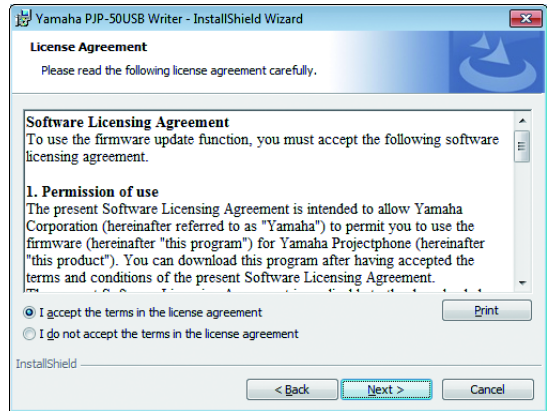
Yamaha PJP-50USB Writer - InstallShield Wizard

License Agreement

Please read the following license agreement carefully.

Software Licensing Agreement
To use the firmware update function, you must accept the following software licensing agreement.

1. Permission of use
The present Software Licensing Agreement is intended to allow Yamaha Corporation (hereinafter referred to as "Yamaha") to permit you to use the firmware (hereinafter "this program") for Yamaha Projectphone (hereinafter "this product"). You can download this program after having accepted the terms and conditions of the present Software Licensing Agreement.
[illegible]

I accept the terms in the license agreement

I do not accept the terms in the license agreement

Print

InstallShield

< Back

Next >

Cancel